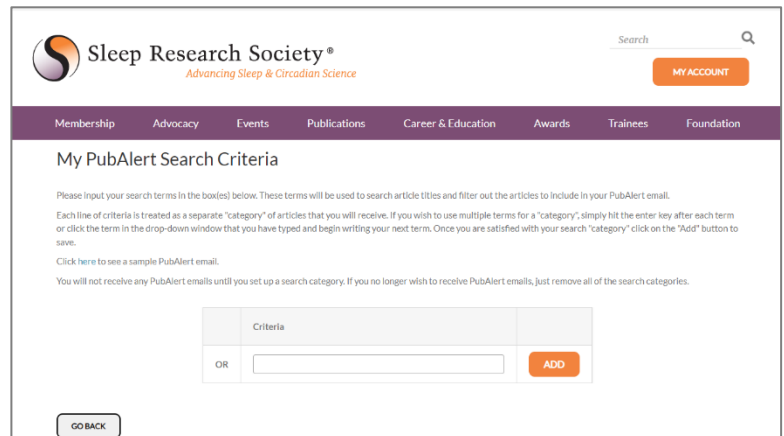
Sleep Research Society®
Advancing Sleep & Circadian Science

Search

MY ACCOUNT

Membership Advocacy Events Publications Career & Education Awards Trainees Foundation

My PubAlert Search Criteria

Please input your search terms in the box(es) below. These terms will be used to search article titles and filter out the articles to include in your PubAlert email.

Each line of criteria is treated as a separate "category" of articles that you will receive. If you wish to use multiple terms for a "category", simply hit the enter key after each term or click the term in the drop-down window that you have typed and begin writing your next term. Once you are satisfied with your search "category" click on the "Add" button to save.

Click here to see a sample PubAlert email.

You will not receive any PubAlert emails until you set up a search category. If you no longer wish to receive PubAlert emails, just remove all of the search categories.

| | Criteria | |
|---|---|---|
| OR | | ADD |

GO BACK